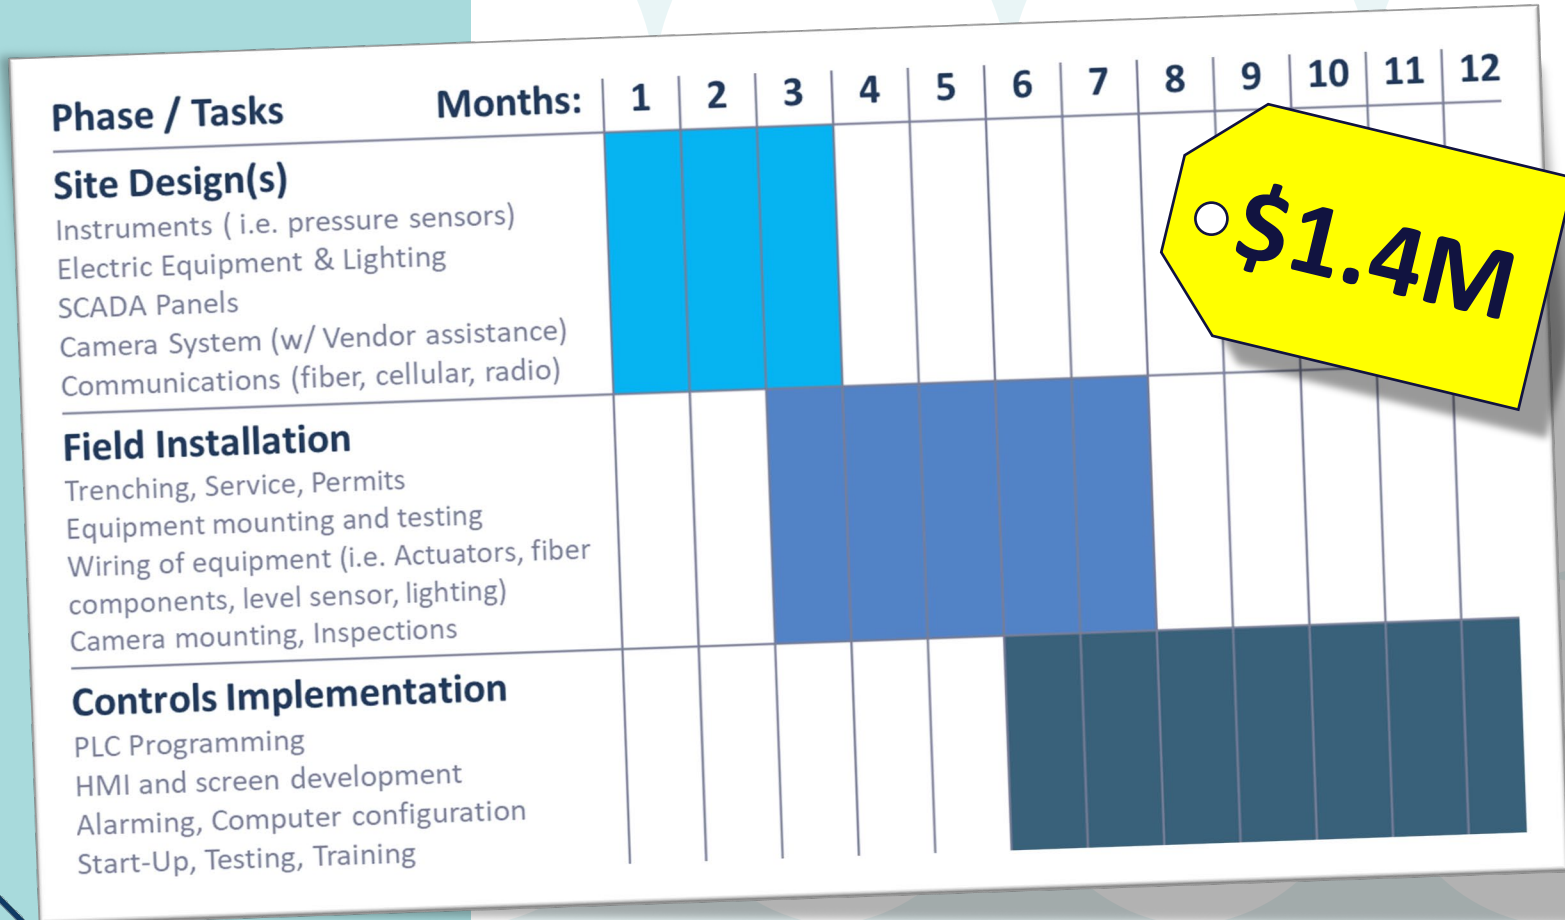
| Phase / Tasks | Months: | 1 | 2 | 3 | 4 | 5 | 6 | 7 | 8 | 9 | 10 | 11 | 12 |
|---|---|---|---|---|---|---|---|---|---|---|---|---|---|

Site Design(s)
Instruments ( i.e. pressure sensors)
Electric Equipment & Lighting
SCADA Panels
Camera System (w/ Vendor assistance)
Communications (fiber, cellular, radio)

Field Installation
Trenching, Service, Permits
Equipment mounting and testing
Wiring of equipment (i.e. Actuators, fiber components, level sensor, lighting)
Camera mounting, Inspections

Controls Implementation
PLC Programming
HMI and screen development
Alarming, Computer configuration
Start-Up, Testing, Training

$1.4M